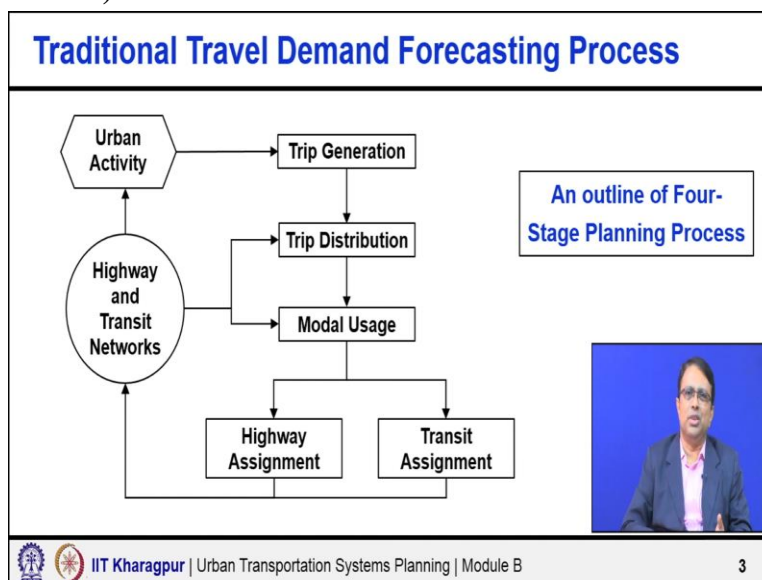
Traditional Travel Demand Forecasting Process

Urban Activity

Trip Generation

Trip Distribution

Highway and Transit Networks

Modal Usage

Highway Assignment

Transit Assignment

An outline of Four-Stage Planning Process

IIT Kharagpur | Urban Transportation Systems Planning | Module B

3